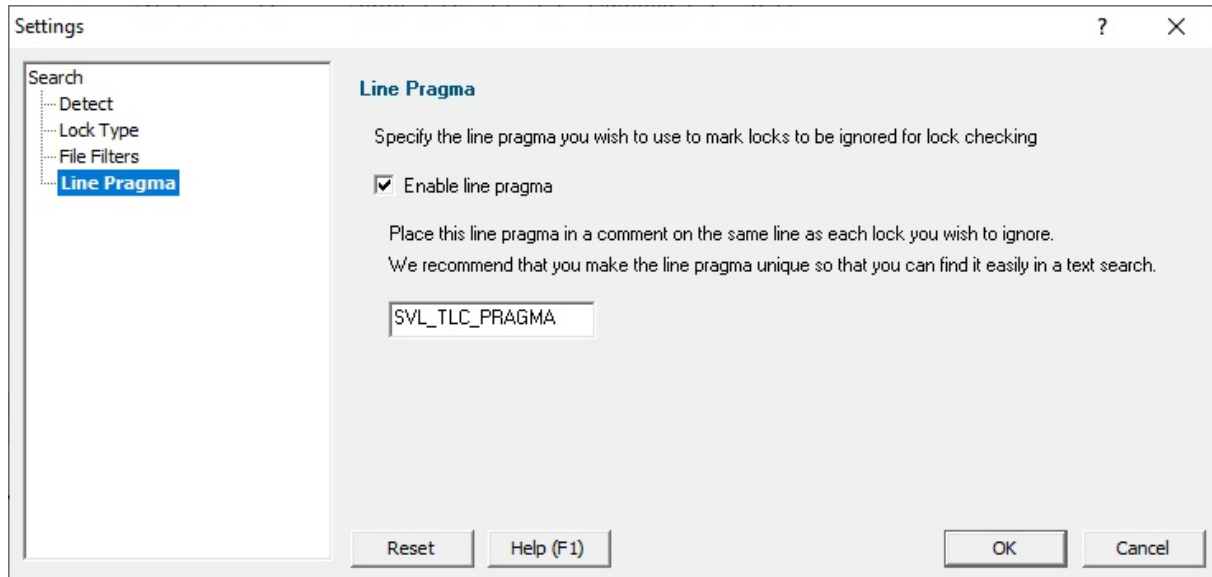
Settings

?

×

Search
Detect
Lock Type
File Filters
Line Pragma

Line Pragma

Specify the line pragma you wish to use to mark locks to be ignored for lock checking

Enable line pragma

Place this line pragma in a comment on the same line as each lock you wish to ignore.
We recommend that you make the line pragma unique so that you can find it easily in a text search.

SVL_TLC_PRAGMA

Reset

Help (F1)

OK

Cancel